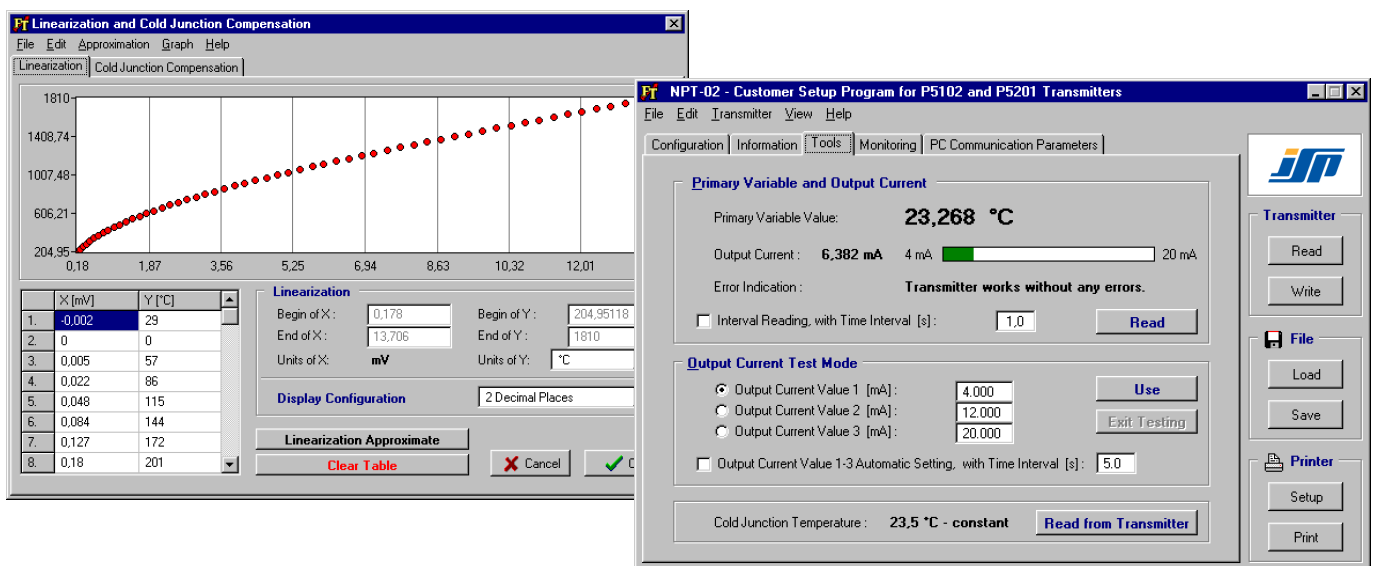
Linearization and Cold Junction Compensation

File Edit Approximation Graph Help

Linearization | Cold Junction Compensation

1810
1408,74
1007,48
606,21
204,95

0,18 1,87 3,56 5,25 6,94 8,63 10,32 12,01

| | X [mV] | Y [°C] |
|---|---|---|
| 1. | -0,002 | 29 |
| 2. | 0 | 0 |
| 3. | 0,005 | 57 |
| 4. | 0,022 | 86 |
| 5. | 0,048 | 115 |
| 6. | 0,084 | 144 |
| 7. | 0,127 | 172 |
| 8. | 0,18 | 201 |

Linearization
Begin of X : 0,178
End of X : 13,706
Units of X: mV
Begin of Y : 204,95118
End of Y : 1810
Units of Y: °C

Display Configuration 2 Decimal Places

Linearization Approximate
Clear Table
Cancel
C

NPT-02 - Customer Setup Program for P5102 and P5201 Transmitters

File Edit Transmitter View Help

Configuration | Information | Tools | Monitoring | PC Communication Parameters

Primary Variable and Output Current
Primary Variable Value: 23,268 °C
Output Current : 6,382 mA 4 mA 20 mA
Error Indication : Transmitter works without any errors.
Interval Reading, with Time Interval [s] : 1,0 Read

Output Current Test Mode
Output Current Value 1 [mA] : 4.000
Output Current Value 2 [mA] : 12.000
Output Current Value 3 [mA] : 20.000
Use
Exit Testing
Output Current Value 1-3 Automatic Setting, with Time Interval [s] : 5.0

Cold Junction Temperature : 23,5 °C - constant Read from Transmitter

Transmitter
Read
Write
File
Load
Save
Printer
Setup
Print